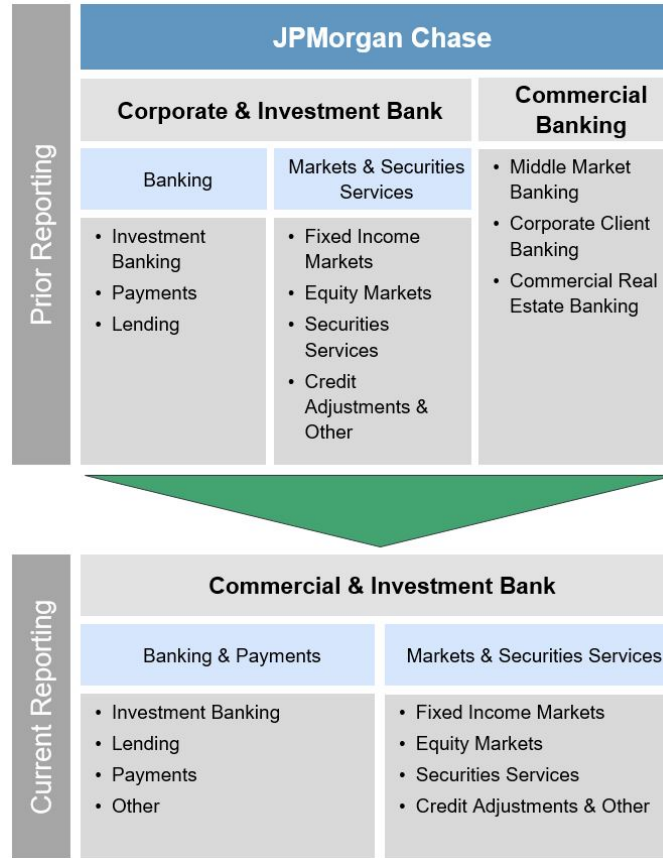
Prior Reporting

JPMorgan Chase

Corporate & Investment Bank

Commercial Banking

Banking

Markets & Securities Services

- Investment Banking
- Payments
- Lending

- Fixed Income Markets
- Equity Markets
- Securities Services
- Credit Adjustments & Other

- Middle Market Banking
- Corporate Client Banking
- Commercial Real Estate Banking

Current Reporting

Commercial & Investment Bank

Banking & Payments

Markets & Securities Services

- Investment Banking
- Lending
- Payments
- Other

- Fixed Income Markets
- Equity Markets
- Securities Services
- Credit Adjustments & Other